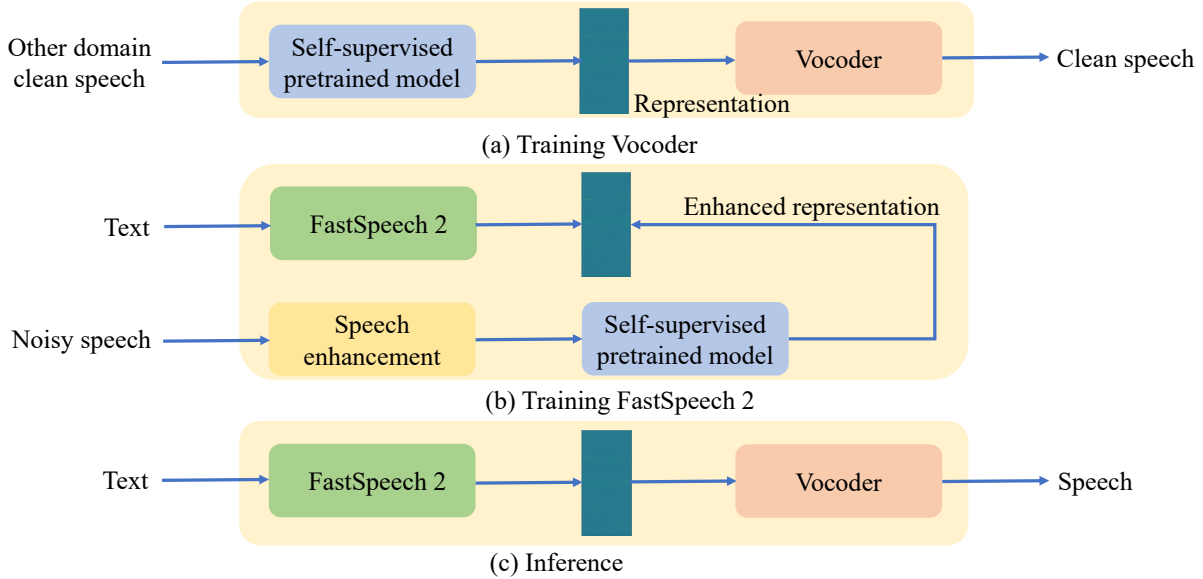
Other domain clean speech

Self-supervised pretrained model

Representation

Vocoder

Clean speech

(a) Training Vocoder

Text

FastSpeech 2

Enhanced representation

Noisy speech

Speech enhancement

Self-supervised pretrained model

(b) Training FastSpeech 2

Text

FastSpeech 2

Vocoder

Speech

(c) Inference